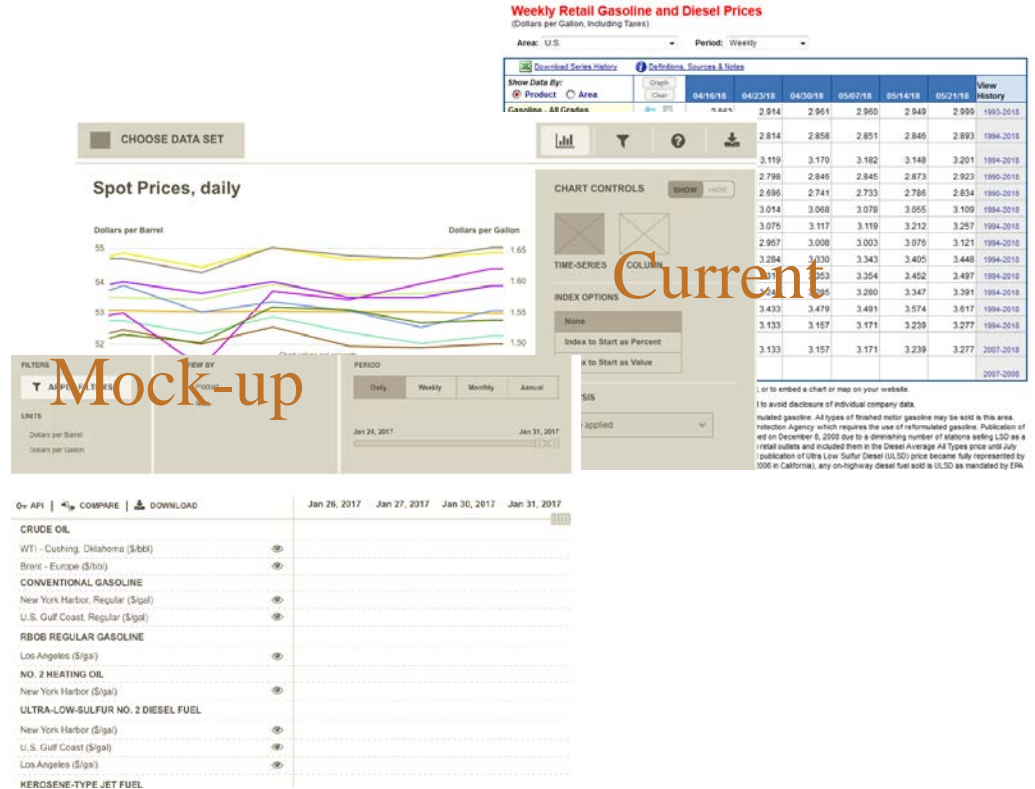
Weekly Retail Gasoline and Diesel Prices
(Dollars per Gallon, Including Taxes)

Area: U.S. Period: Weekly

Download Series History Definitions, Sources & Notes

Show Data By: Product Area Graph Clear

| 04/16/18 | 04/23/18 | 04/30/18 | 05/07/18 | 05/14/18 | 05/21/18 | View History |
|---|---|---|---|---|---|---|
| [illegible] | 2.914 | 2.961 | 2.960 | 2.949 | 2.999 | 1993-2018 |
| | 2.814 | 2.858 | 2.851 | 2.846 | 2.893 | 1994-2018 |
| | 3.119 | 3.170 | 3.182 | 3.148 | 3.201 | 1994-2018 |
| | 2.798 | 2.846 | 2.845 | 2.873 | 2.923 | 1990-2018 |
| | 2.696 | 2.741 | 2.733 | 2.786 | 2.834 | 1990-2018 |
| | 3.014 | 3.068 | 3.078 | 3.055 | 3.109 | 1994-2018 |
| | 3.075 | 3.117 | 3.119 | 3.212 | 3.257 | 1994-2018 |
| | 2.967 | 3.008 | 3.003 | 3.076 | 3.121 | 1994-2018 |
| | 3.284 | 3.330 | 3.343 | 3.405 | 3.448 | 1994-2018 |
| | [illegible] | 3.353 | 3.354 | 3.452 | 3.497 | 1994-2018 |
| | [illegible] | 3.285 | 3.280 | 3.347 | 3.391 | 1994-2018 |
| | 3.433 | 3.479 | 3.491 | 3.574 | 3.617 | 1994-2018 |
| | 3.133 | 3.157 | 3.171 | 3.239 | 3.277 | 1994-2018 |
| | 3.133 | 3.157 | 3.171 | 3.239 | 3.277 | 2007-2018 |
| | | | | | | 2007-2008 |

Gasoline - All Grades

), or to embed a chart or map on your website.
I to avoid disclosure of individual company data.
rmulated gasoline. All types of finished motor gasoline may be sold in this area. Protection Agency which requires the use of reformulated gasoline. Publication of ed on December 6, 2000 due to a diminishing number of stations selling LSD as a retail outlets and included them in the Diesel Average All Types price until July publication of Ultra Low Sulfur Diesel (ULSD) price became fully represented by 006 in California), any on-highway diesel fuel sold is ULSD as mandated by EPA

Current

CHOOSE DATA SET

Spot Prices, daily

Dollars per Barrel Dollars per Gallon
55 54 53 52
1.65 1.60 1.55 1.50

CHART CONTROLS SHOW HIDE
TIME-SERIES COLUMN
INDEX OPTIONS
None
Index to Start as Percent
Index to Start as Value
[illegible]SIS
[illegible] applied

FILTERS
APPLY FILTERS
UNITS
Dollars per Barrel
Dollars per Gallon
VIEW BY
Product
PERIOD
Daily Weekly Monthly Annual
Jan 24, 2017 Jan 31, 2017

Mock-up

API | COMPARE | DOWNLOAD
Jan 26, 2017 Jan 27, 2017 Jan 30, 2017 Jan 31, 2017

CRUDE OIL
WTI - Cushing, Oklahoma ($/bbl)
Brent - Europe ($/bbl)
CONVENTIONAL GASOLINE
New York Harbor, Regular ($/gal)
U.S. Gulf Coast, Regular ($/gal)
RBOB REGULAR GASOLINE
Los Angeles ($/gal)
NO. 2 HEATING OIL
New York Harbor ($/gal)
ULTRA-LOW-SULFUR NO. 2 DIESEL FUEL
New York Harbor ($/gal)
U.S. Gulf Coast ($/gal)
Los Angeles ($/gal)
KEROSENE-TYPE JET FUEL